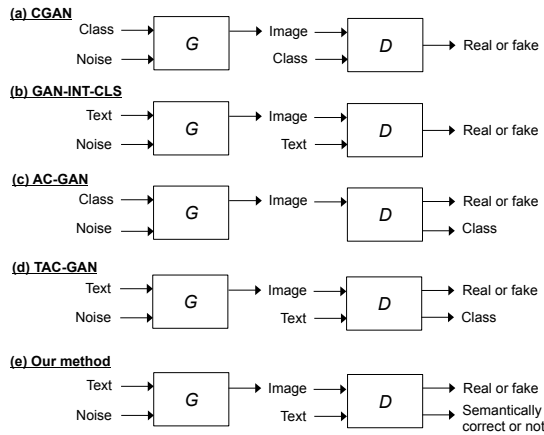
(a) CGAN

Class
Noise
G
Image
Class
D
Real or fake

(b) GAN-INT-CLS

Text
Noise
G
Image
Text
D
Real or fake

(c) AC-GAN

Class
Noise
G
Image
D
Real or fake
Class

(d) TAC-GAN

Text
Noise
G
Image
Text
D
Real or fake
Class

(e) Our method

Text
Noise
G
Image
Text
D
Real or fake
Semantically correct or not